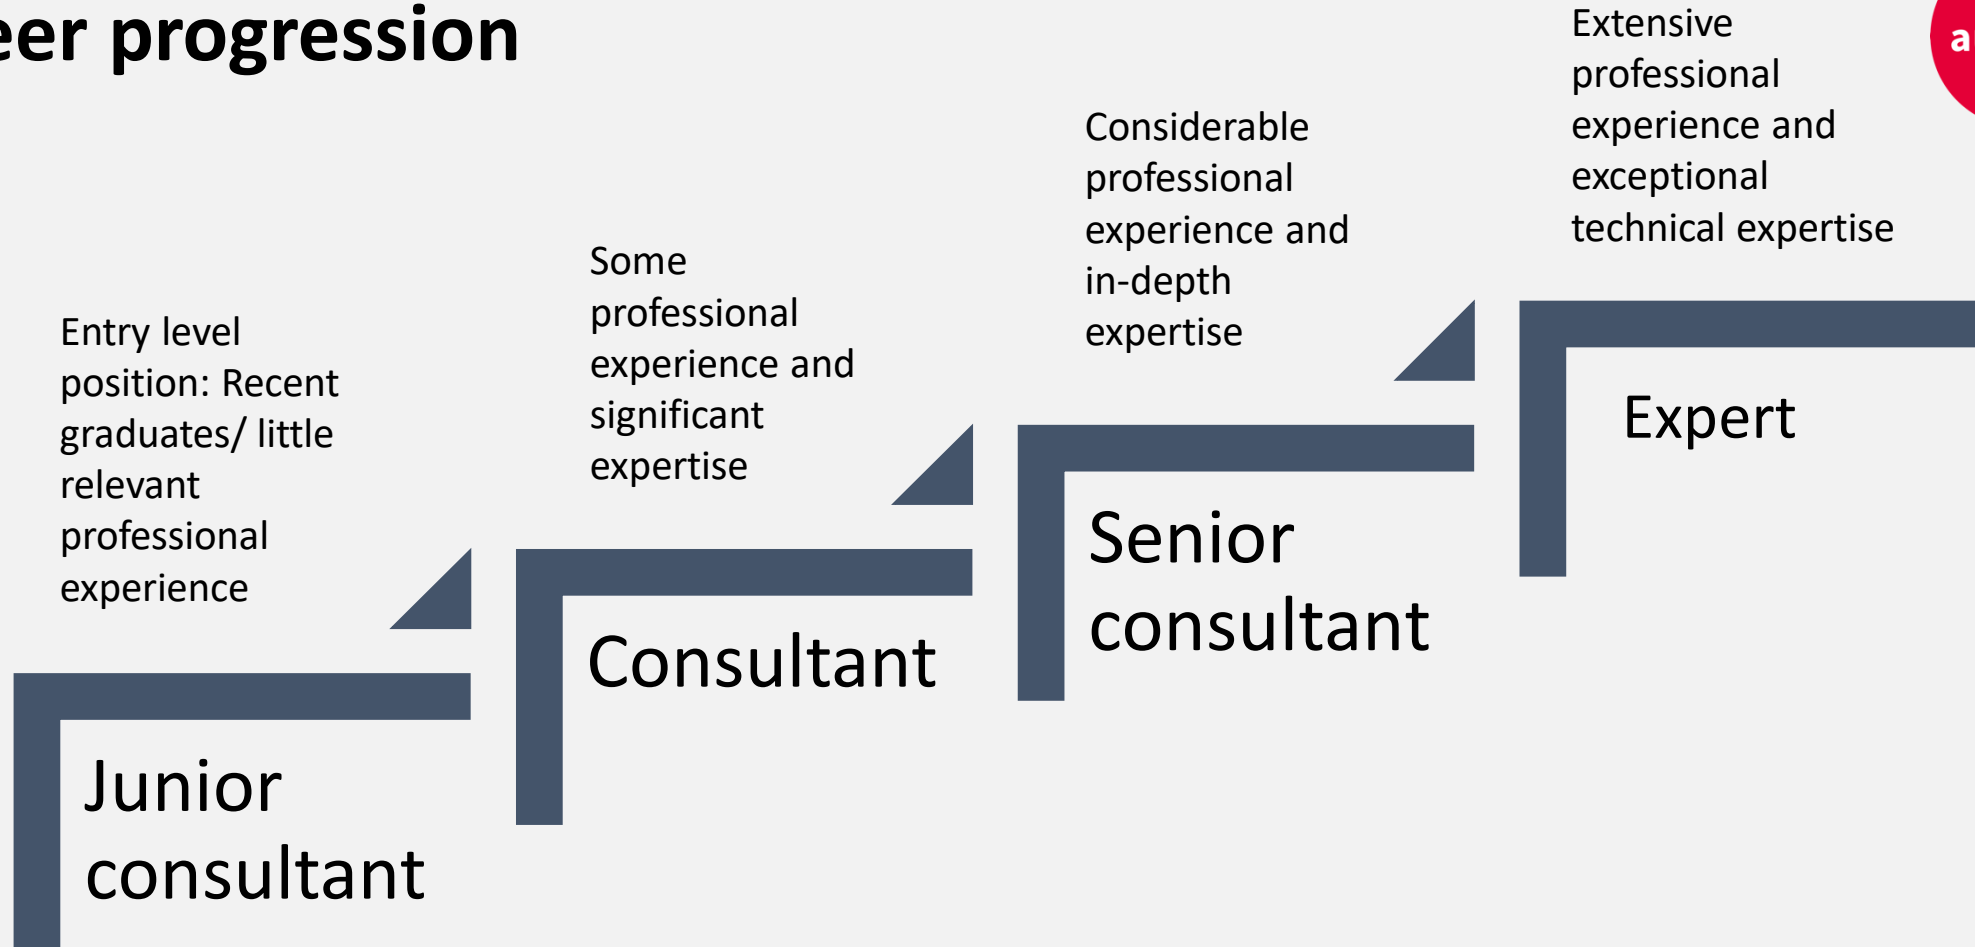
eer progression

Entry level position: Recent graduates/ little relevant professional experience

Junior consultant

Some professional experience and significant expertise

Consultant

Considerable professional experience and in-depth expertise

Senior consultant

Extensive professional experience and exceptional technical expertise

Expert

a